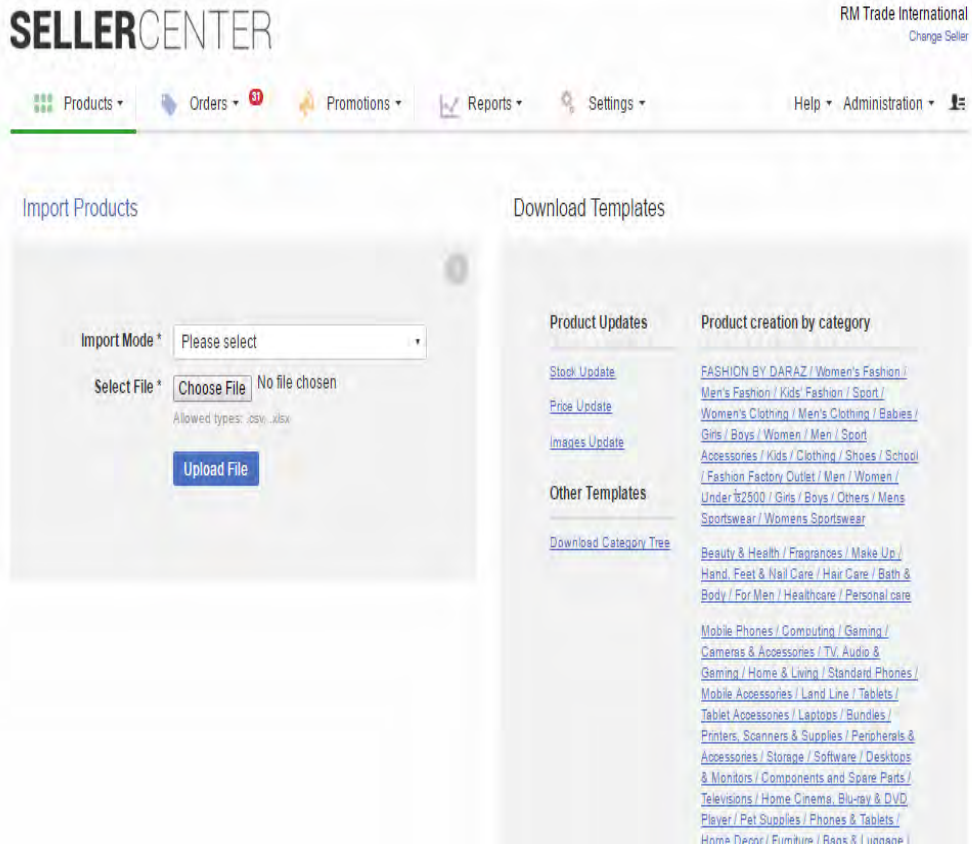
SELLERCENTER

RM Trade International
Change Seller

Products ▾ Orders ▾ 31 Promotions ▾ Reports ▾ Settings ▾ Help ▾ Administration ▾

Import Products

Import Mode * Please select
Select File * Choose File No file chosen
Allowed types: .csv, .xlsx
Upload File

Download Templates

Product Updates
Stock Update
Price Update
Images Update

Other Templates
Download Category Tree

Product creation by category
FASHION BY DARAZ / Women's Fashion / Men's Fashion / Kids' Fashion / Sport / Women's Clothing / Men's Clothing / Babies / Girls / Boys / Women / Men / Sport Accessories / Kids / Clothing / Shoes / School / Fashion Factory Outlet / Men / Women / Under ৳2500 / Girls / Boys / Others / Mens Sportswear / Womens Sportswear

Beauty & Health / Fragrances / Make Up / Hand, Feet & Nail Care / Hair Care / Bath & Body / For Men / Healthcare / Personal care

Mobile Phones / Computing / Gaming / Cameras & Accessories / TV, Audio & Gaming / Home & Living / Standard Phones / Mobile Accessories / Land Line / Tablets / Tablet Accessories / Laptops / Bundles / Printers, Scanners & Supplies / Peripherals & Accessories / Storage / Software / Desktops & Monitors / Components and Spare Parts / Televisions / Home Cinema, Blu-ray & DVD Player / Pet Supplies / Phones & Tablets / Home Decor / Furniture / Bags & Luggage /